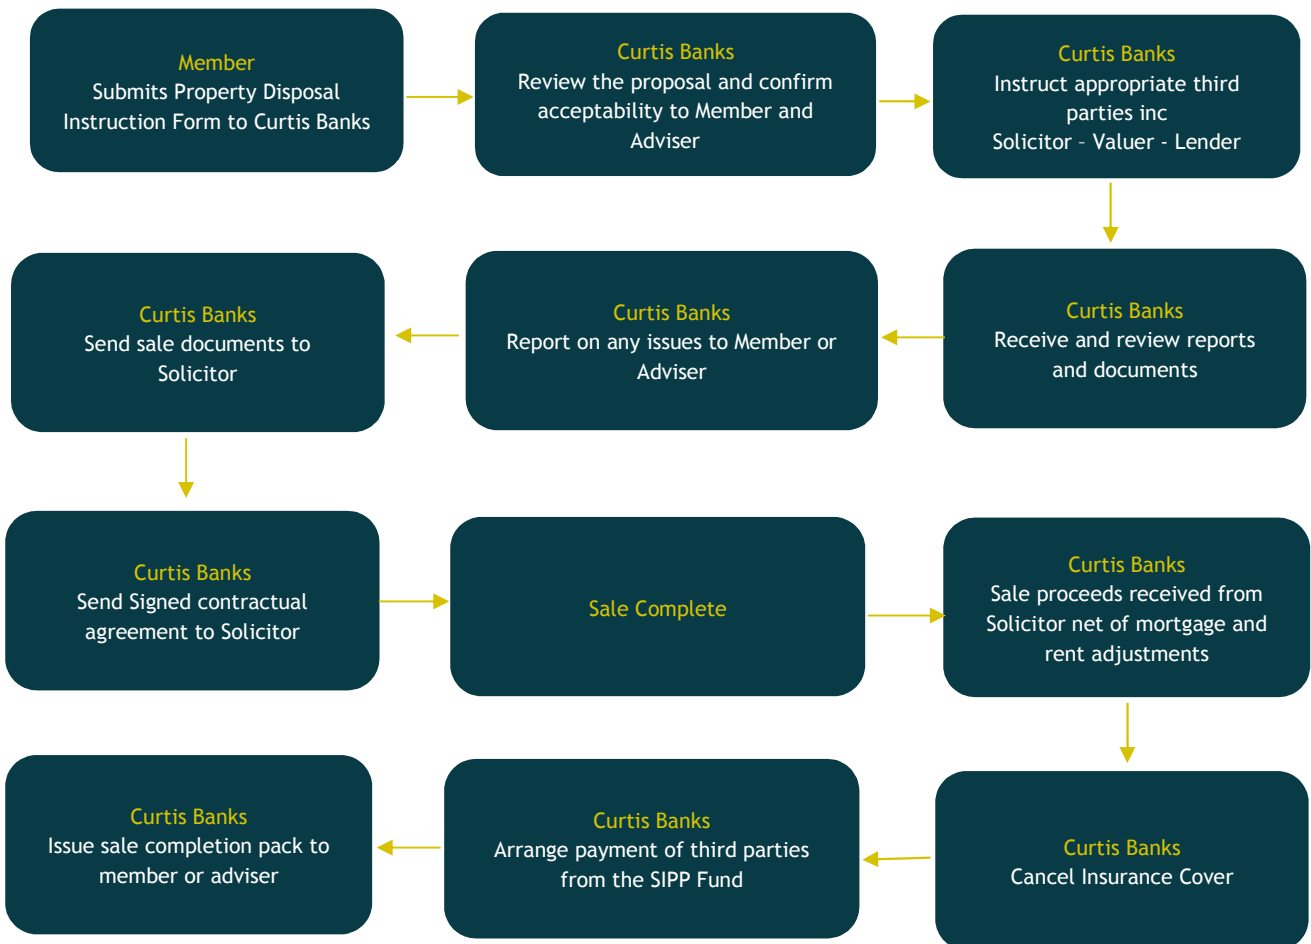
Member
Submits Property Disposal Instruction Form to Curtis Banks

Curtis Banks
Review the proposal and confirm acceptability to Member and Adviser

Curtis Banks
Instruct appropriate third parties inc
Solicitor – Valuer - Lender

Curtis Banks
Receive and review reports and documents

Curtis Banks
Report on any issues to Member or Adviser

Curtis Banks
Send sale documents to Solicitor

Curtis Banks
Send Signed contractual agreement to Solicitor

Sale Complete

Curtis Banks
Sale proceeds received from Solicitor net of mortgage and rent adjustments

Curtis Banks
Cancel Insurance Cover

Curtis Banks
Arrange payment of third parties from the SIPP Fund

Curtis Banks
Issue sale completion pack to member or adviser